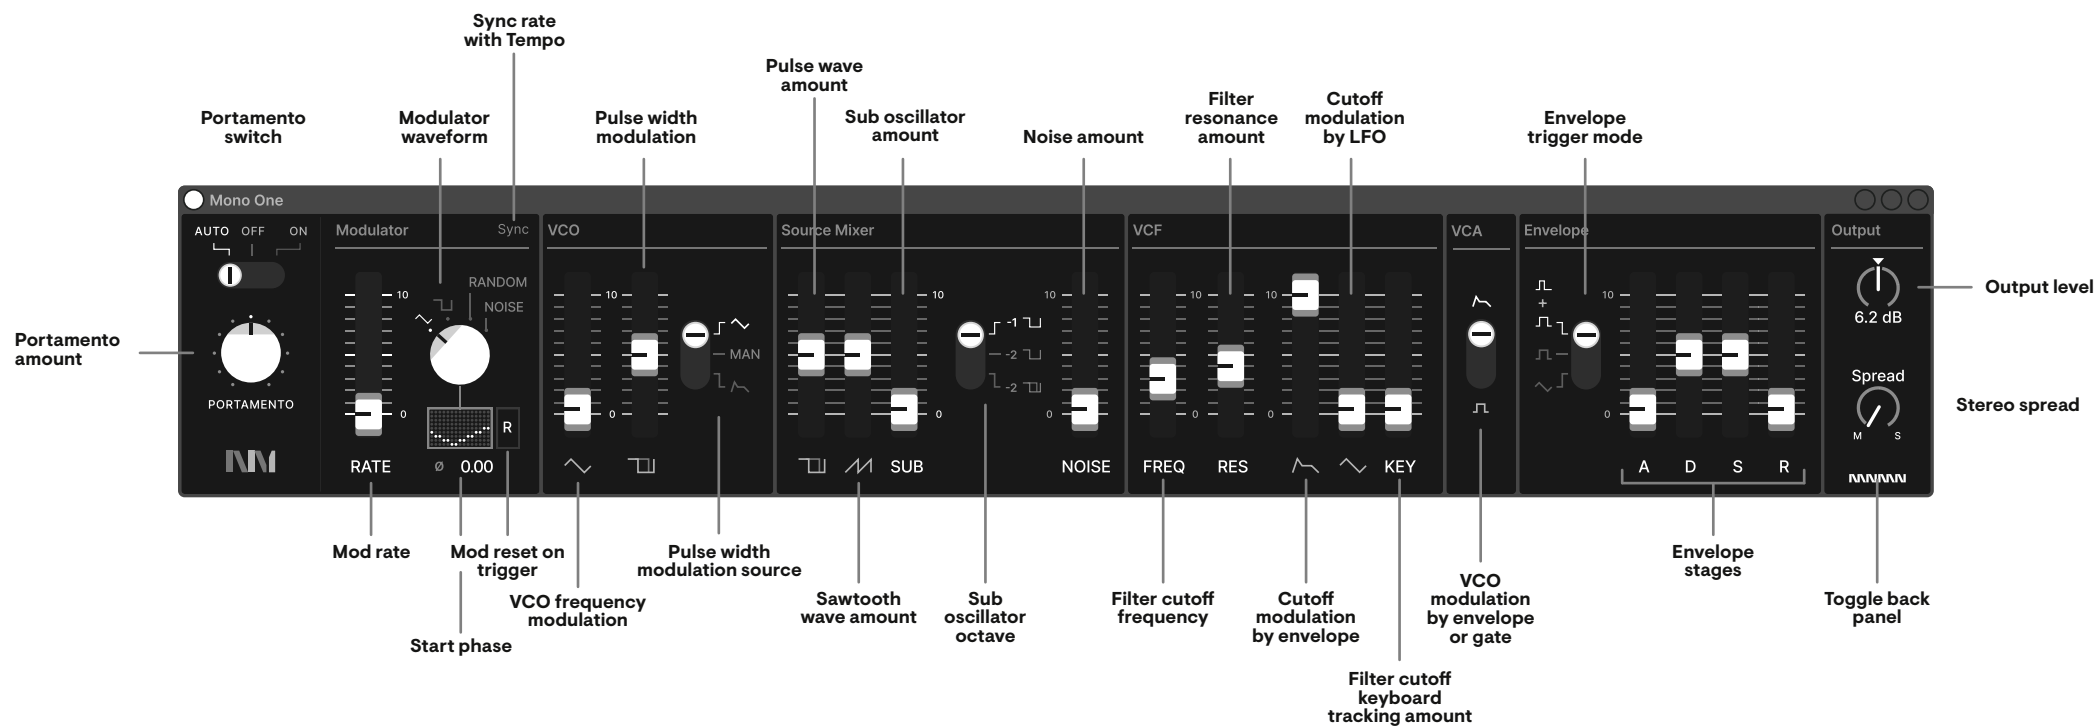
Sync rate with Tempo

Pulse wave amount

Portamento switch

Modulator waveform

Pulse width modulation

Sub oscillator amount

Noise amount

Filter resonance amount

Cutoff modulation by LFO

Envelope trigger mode

Mono One

AUTO OFF ON

Modulator

Sync

RANDOM

NOISE

VCO

MAN

Source Mixer

-1

-2

-2

VCF

VCA

Envelope

Output

Portamento amount

PORTAMENTO

10

0

RATE

ø 0.00

R

SUB

NOISE

FREQ

RES

KEY

A D S R

6.2 dB

Spread

M S

Output level

Stereo spread

Mod rate

Mod reset on trigger

Start phase

VCO frequency modulation

Pulse width modulation source

Sawtooth wave amount

Sub oscillator octave

Filter cutoff frequency

Cutoff modulation by envelope

Filter cutoff keyboard tracking amount

VCO modulation by envelope or gate

Envelope stages

Toggle back panel